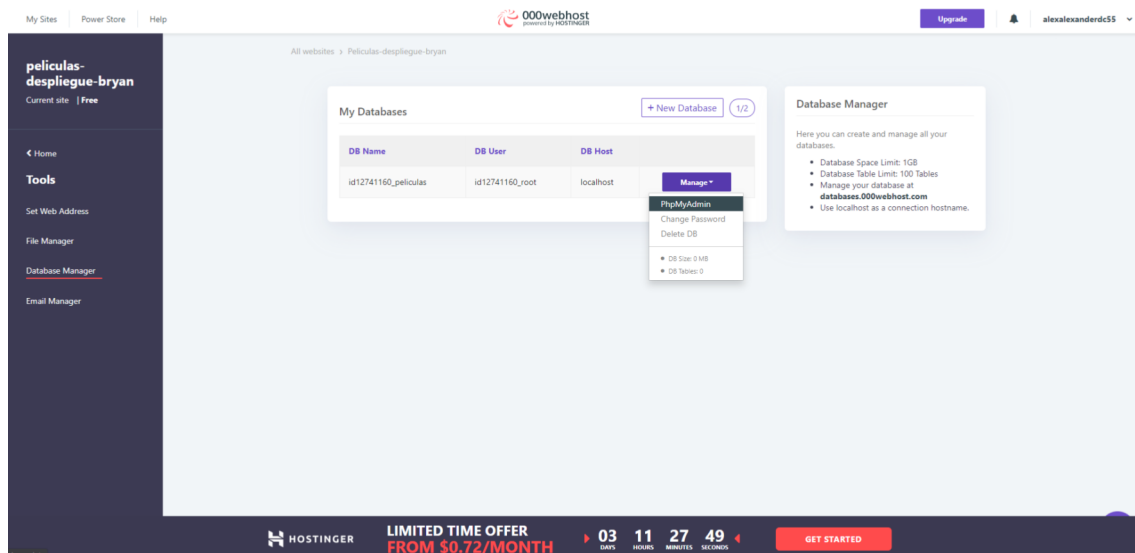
My Sites Power Store Help

000webhost
powered by HOSTINGER

Upgrade

alexalexanderdc55

peliculas-despliegue-bryan
Current site | Free

< Home

Tools

Set Web Address

File Manager

Database Manager

Email Manager

All websites > Peliculas-despliegue-bryan

My Databases

+ New Database

1/2

| DB Name | DB User | DB Host | |
|---|---|---|---|
| id12741160_peliculas | id12741160_root | localhost | Manage |

PhpMyAdmin
Change Password
Delete DB

• DB Size: 0 MB
• DB Tables: 0

Database Manager

Here you can create and manage all your databases.

• Database Space Limit: 1GB
• Database Table Limit: 100 Tables
• Manage your database at databases.000webhost.com
• Use localhost as a connection hostname.

HOSTINGER

LIMITED TIME OFFER
FROM $0.72/MONTH

03 DAYS 11 HOURS 27 MINUTES 49 SECONDS

GET STARTED